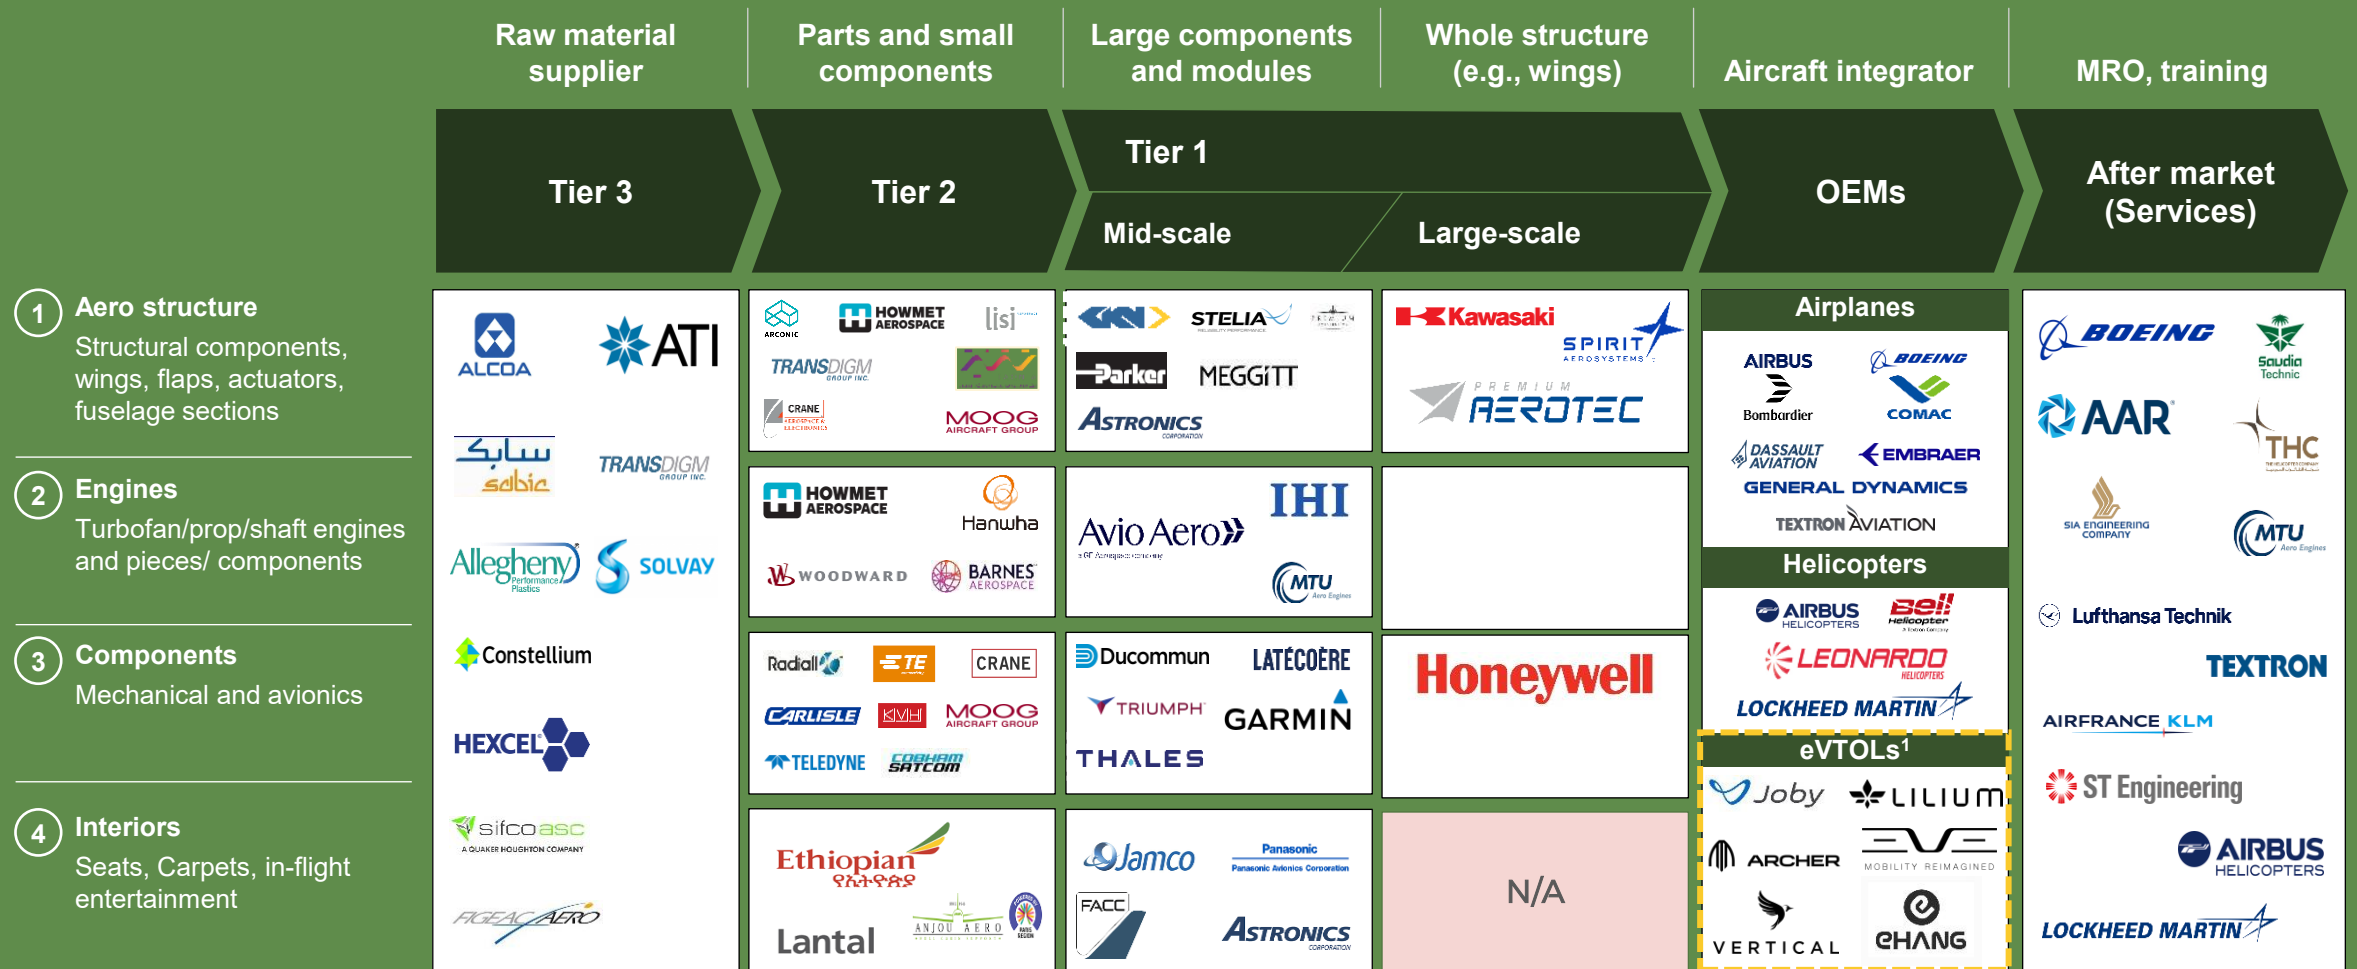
Raw material supplier

Parts and small components

Large components and modules

Whole structure (e.g., wings)

Aircraft integrator

MRO, training

Tier 3

Tier 2

Tier 1

Mid-scale

Large-scale

OEMs

After market (Services)

1 Aero structure
Structural components, wings, flaps, actuators, fuselage sections

2 Engines
Turbofan/prop/shaft engines and pieces/ components

3 Components
Mechanical and avionics

4 Interiors
Seats, Carpets, in-flight entertainment

ALCOA
ATI
sabic
TRANSDIGM GROUP INC.
Allegheny Performance Plastics
SOLVAY
Constellium
HEXCEL
sifco asc A QUAKER HOUGHTON COMPANY
FIGEAC AERO

ARCONIC
HOWMET AEROSPACE
lisi
TRANSDIGM GROUP INC.
CRANE
MOOG AIRCRAFT GROUP

HOWMET AEROSPACE
Hanwha
WOODWARD
BARNES AEROSPACE

Radiall
TE
CRANE
CARLISLE
KVH
MOOG AIRCRAFT GROUP
TELEDYNE
COBHAM SATCOM

Ethiopian
Lantal
ANJOU AERO

GKN
STELIA
Parker
MEGGITT
ASTRONICS CORPORATION

Avio Aero
IHI
MTU Aero Engines

Ducommun
LATÉCOÈRE
TRIUMPH
GARMIN
THALES

Jamco
Panasonic
Panasonic Avionics Corporation
FACC
ASTRONICS CORPORATION

Kawasaki
SPIRIT AEROSYSTEMS
PREMIUM AEROTEC

Honeywell

N/A

Airplanes
AIRBUS
BOEING
Bombardier
COMAC
DASSAULT AVIATION
EMBRAER
GENERAL DYNAMICS
TEXTRON AVIATION

Helicopters
AIRBUS HELICOPTERS
Bell Helicopter
LEONARDO HELICOPTERS
LOCKHEED MARTIN

eVTOLs$^1$
Joby
LILIUM
ARCHER
EVE MOBILITY REIMAGINED
VERTICAL
EHANG

BOEING
Saudia Technic
AAR
THC
SIA ENGINEERING COMPANY
MTU Aero Engines
Lufthansa Technik
TEXTRON
AIRFRANCE KLM
ST Engineering
AIRBUS HELICOPTERS
LOCKHEED MARTIN